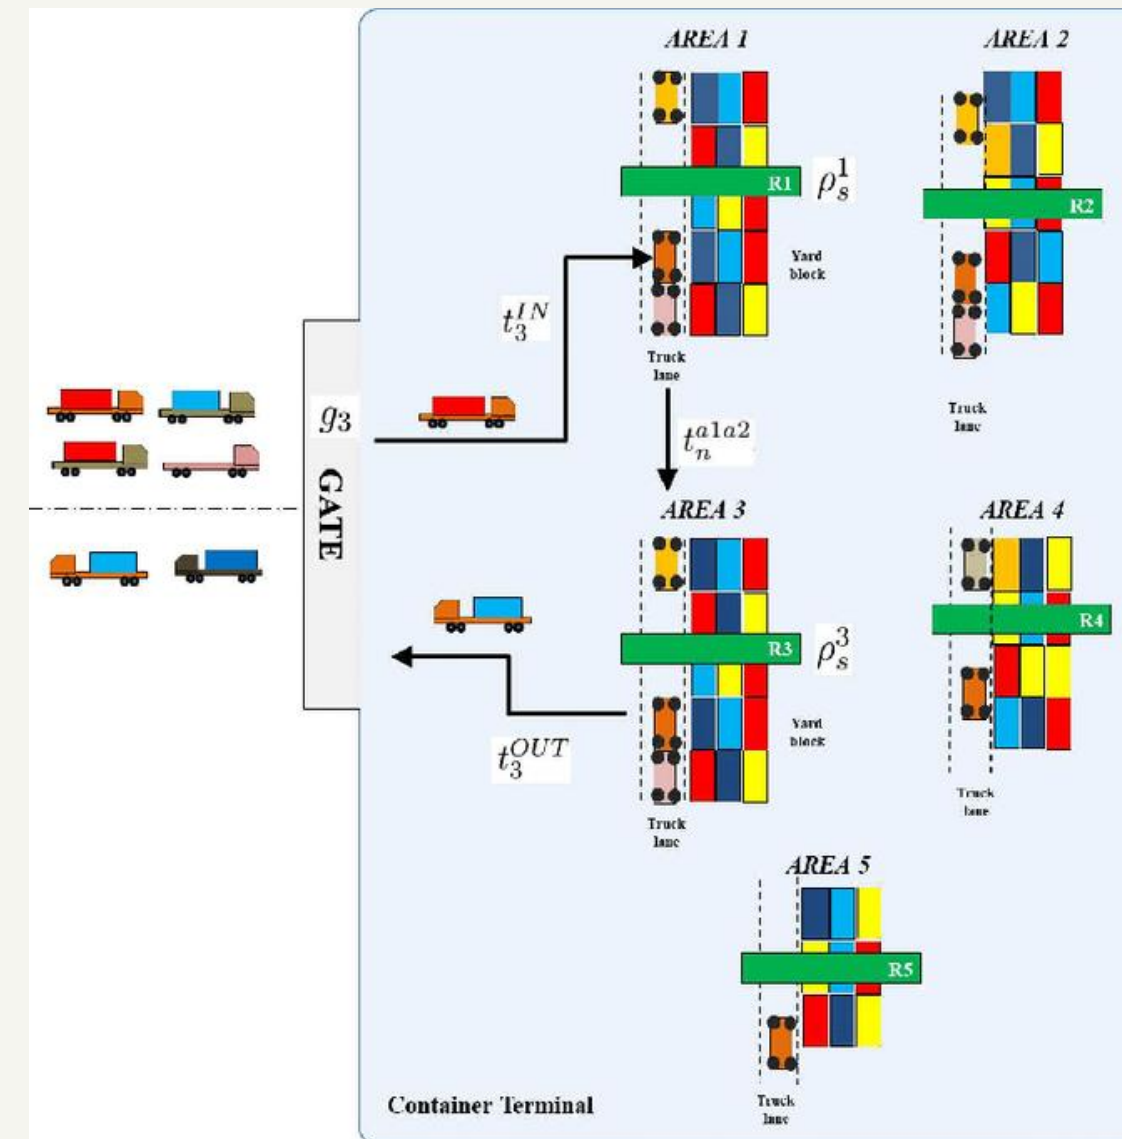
AREA 1

AREA 2

R1 $\rho_s^1$

R2

Yard block

$t_3^{IN}$

Truck lane

Truck lane

$g_3$

$t_n^{a1a2}$

GATE

AREA 3

AREA 4

R3 $\rho_s^3$

R4

Yard block

$t_3^{OUT}$

Truck lane

Truck lane

AREA 5

R5

Container Terminal

Truck lane